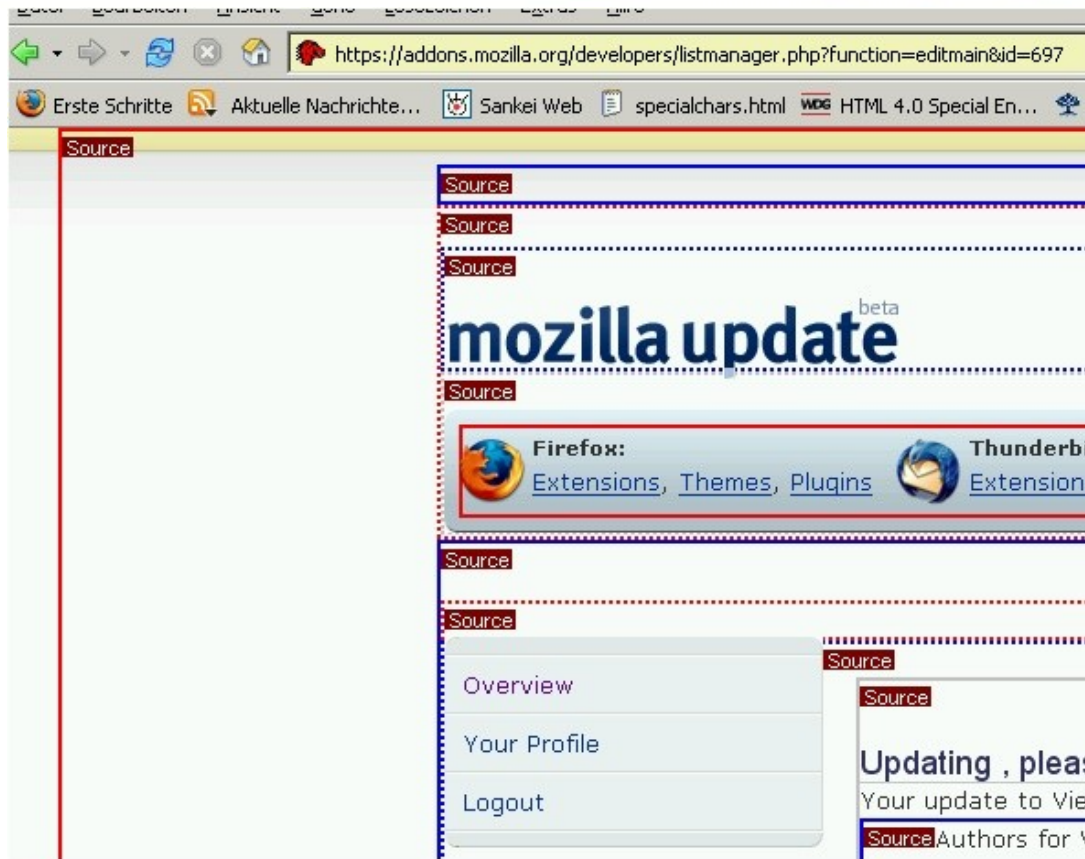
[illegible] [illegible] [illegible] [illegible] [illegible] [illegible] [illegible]

https://addons.mozilla.org/developers/listmanager.php?function=editmain&id=697

Erste Schritte Aktuelle Nachrichte... Sankei Web specialchars.html HTML 4.0 Special En...

Source

Source

Source

Source

mozilla update beta

Source

Firefox:
Extensions, Themes, Plugins

Thunderb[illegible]
Extension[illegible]

Source

Source

Source

Overview

Your Profile

Logout

Source

Updating , pleas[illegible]

Your update to Vie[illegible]

Source Authors for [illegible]